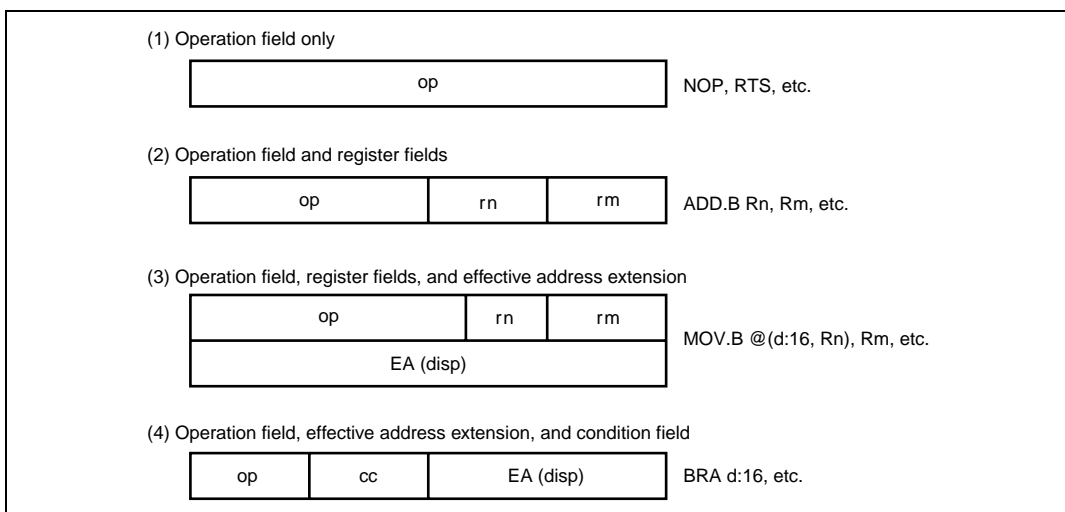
(1) Operation field only

op

NOP, RTS, etc.

(2) Operation field and register fields

| op | rn | rm |
|---|---|---|

ADD.B Rn, Rm, etc.

(3) Operation field, register fields, and effective address extension

| op | rn | rm |
|---|---|---|
| EA (disp) | | |

MOV.B @(d:16, Rn), Rm, etc.

(4) Operation field, effective address extension, and condition field

| op | cc | EA (disp) |
|---|---|---|

BRA d:16, etc.